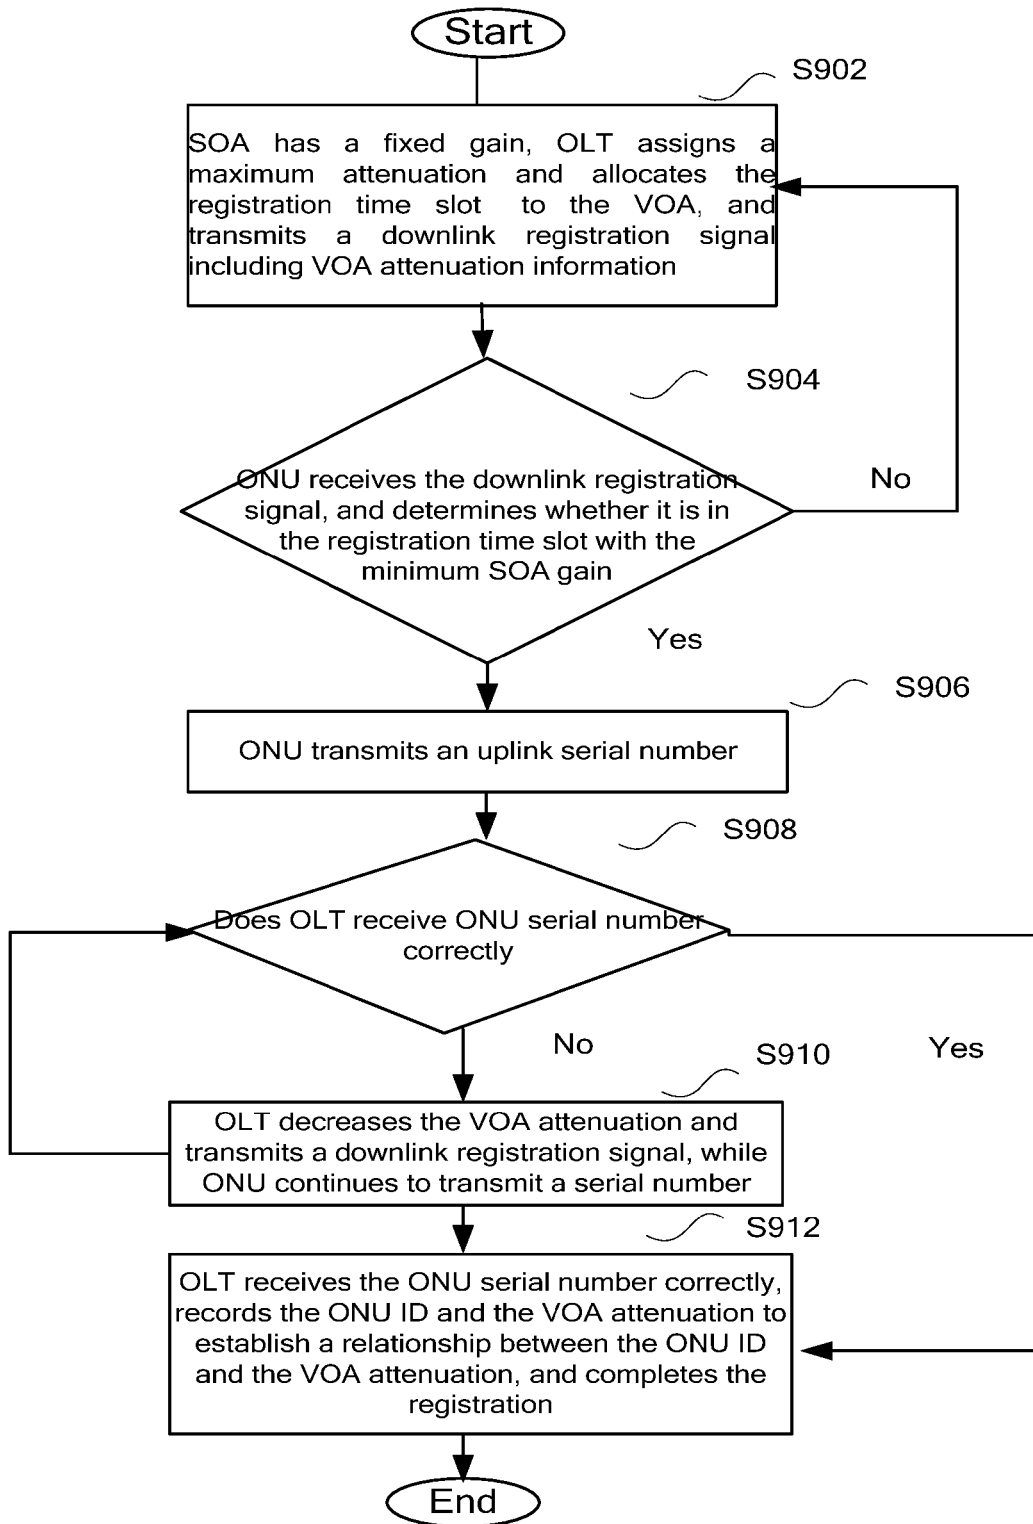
Start

S902

SOA has a fixed gain, OLT assigns a maximum attenuation and allocates the registration time slot to the VOA, and transmits a downlink registration signal including VOA attenuation information

S904

ONU receives the downlink registration signal, and determines whether it is in the registration time slot with the minimum SOA gain

No

Yes

S906

ONU transmits an uplink serial number

S908

Does OLT receive ONU serial number correctly

No

Yes

S910

OLT decreases the VOA attenuation and transmits a downlink registration signal, while ONU continues to transmit a serial number

S912

OLT receives the ONU serial number correctly, records the ONU ID and the VOA attenuation to establish a relationship between the ONU ID and the VOA attenuation, and completes the registration

End